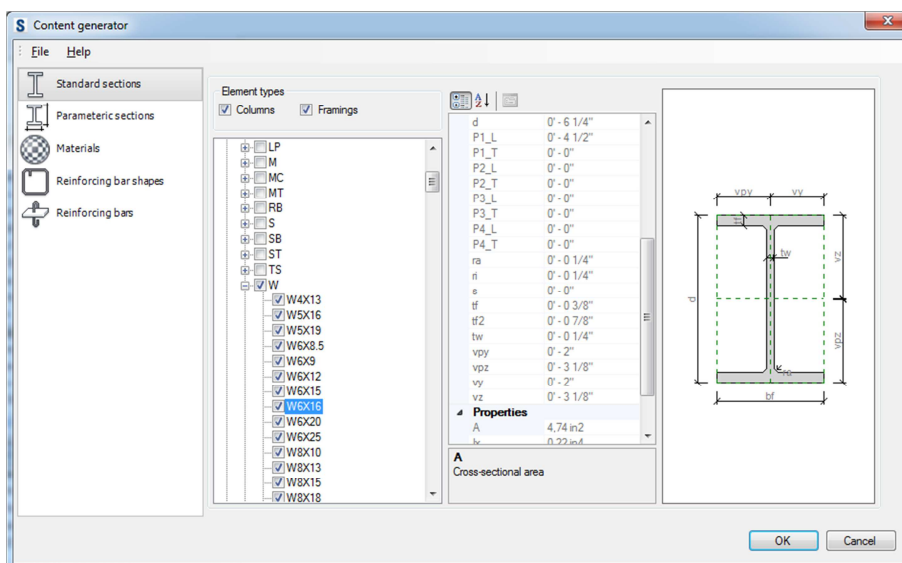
Content generator

File Help

Standard sections
Parametric sections
Materials
Reinforcing bar shapes
Reinforcing bars

Element types
Columns
Framings

LP
M
MC
MT
RB
S
SB
ST
TS
W
W4X13
W5X16
W5X19
W6X8.5
W6X9
W6X12
W6X15
W6X16
W6X20
W6X25
W8X10
W8X13
W8X15
W8X18

| | |
|---|---|
| d | 0' - 6 1/4" |
| P1_L | 0' - 4 1/2" |
| P1_T | 0' - 0" |
| P2_L | 0' - 0" |
| P2_T | 0' - 0" |
| P3_L | 0' - 0" |
| P3_T | 0' - 0" |
| P4_L | 0' - 0" |
| P4_T | 0' - 0" |
| ra | 0' - 0 1/4" |
| ri | 0' - 0 1/4" |
| s | 0' - 0" |
| tf | 0' - 0 3/8" |
| tf2 | 0' - 0 7/8" |
| tw | 0' - 0 1/4" |
| vpy | 0' - 2" |
| vpz | 0' - 3 1/8" |
| vy | 0' - 2" |
| vz | 0' - 3 1/8" |
| Properties | |
| A | 4,74 in2 |
| Iy | 0.22 in4 |

A
Cross-sectional area

vpy vy tf tw vz d vpz ra bf

OK Cancel